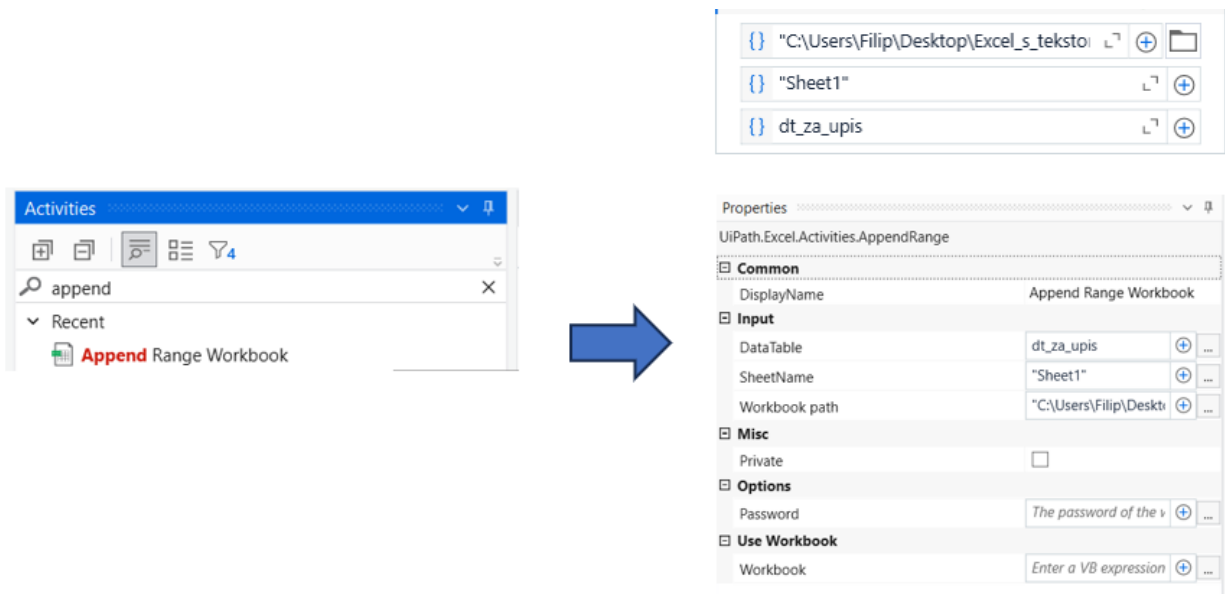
{} "C:\Users\Filip\Desktop\Excel_s_teksto
{} "Sheet1"
{} dt_za_upis

Activities
4
append
Recent
Append Range Workbook

Properties
UiPath.Excel.Activities.AppendRange
Common
DisplayName
Append Range Workbook
Input
DataTable
dt_za_upis
SheetName
"Sheet1"
Workbook path
"C:\Users\Filip\Deskt
Misc
Private
Options
Password
The password of the v
Use Workbook
Workbook
Enter a VB expression